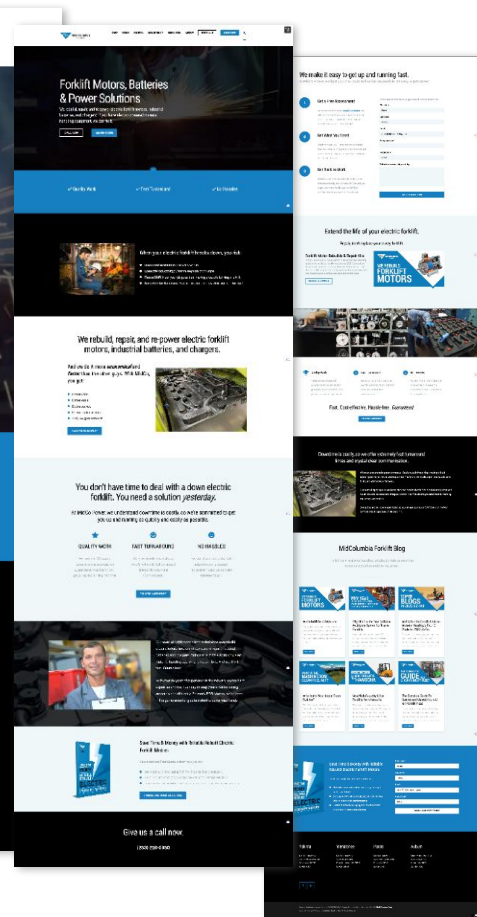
Forklift Motors, Batteries & Power Solutions

We make it easy to get up and running fast.

Extend the life of your electric forklift.

FORKLIFT MOTORS

We rebuild, repair, and re-power electric forklift motors, industrial batteries, and chargers.

Fast. Cost-Effective. Hassle-free. Guaranteed

You don't have time to deal with a down electric forklift. You need a solution yesterday.

QUALITY WORK

FAST TURNAROUND

NO HASSLES

MidColumbia Forklift Blog

FORKLIFT MOTORS

Give us a call now.